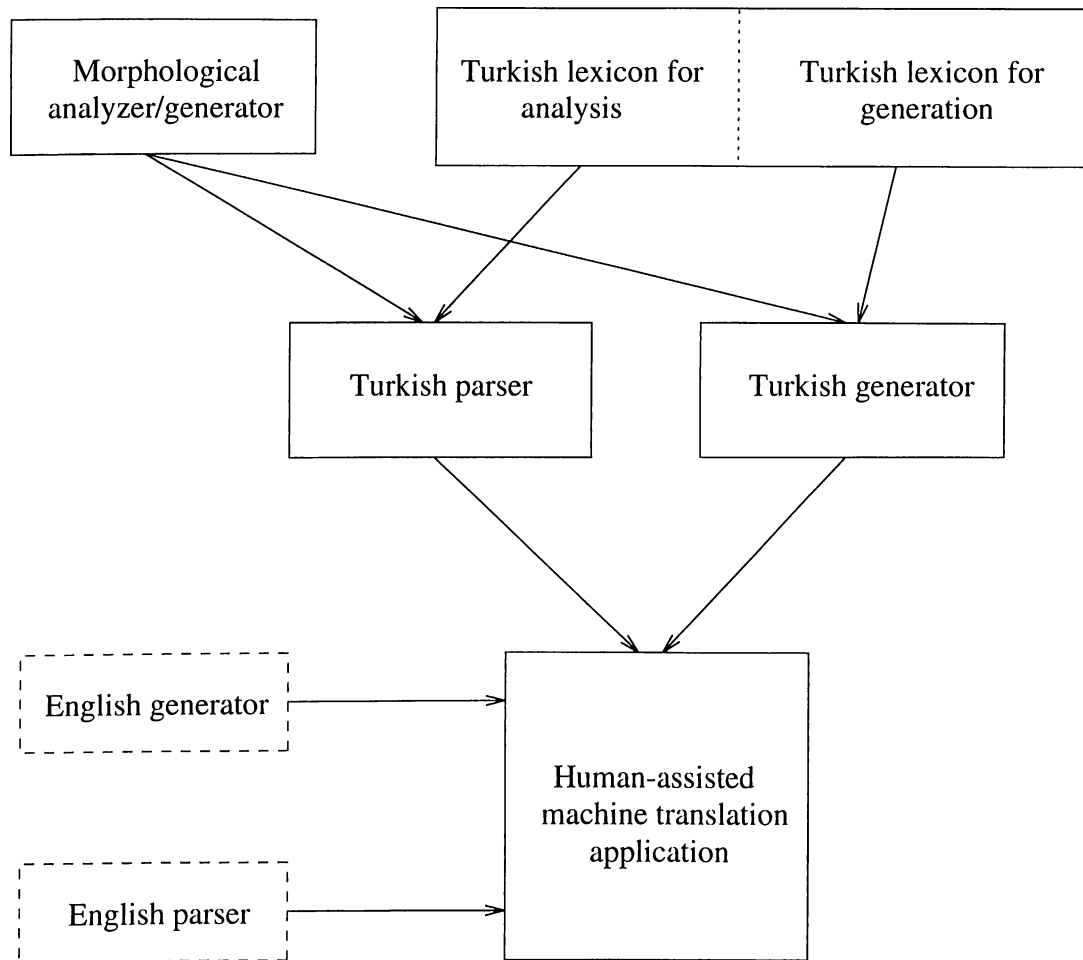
Morphological analyzer/generator

Turkish lexicon for analysis

Turkish lexicon for generation

Turkish parser

Turkish generator

English generator

English parser

Human-assisted machine translation application